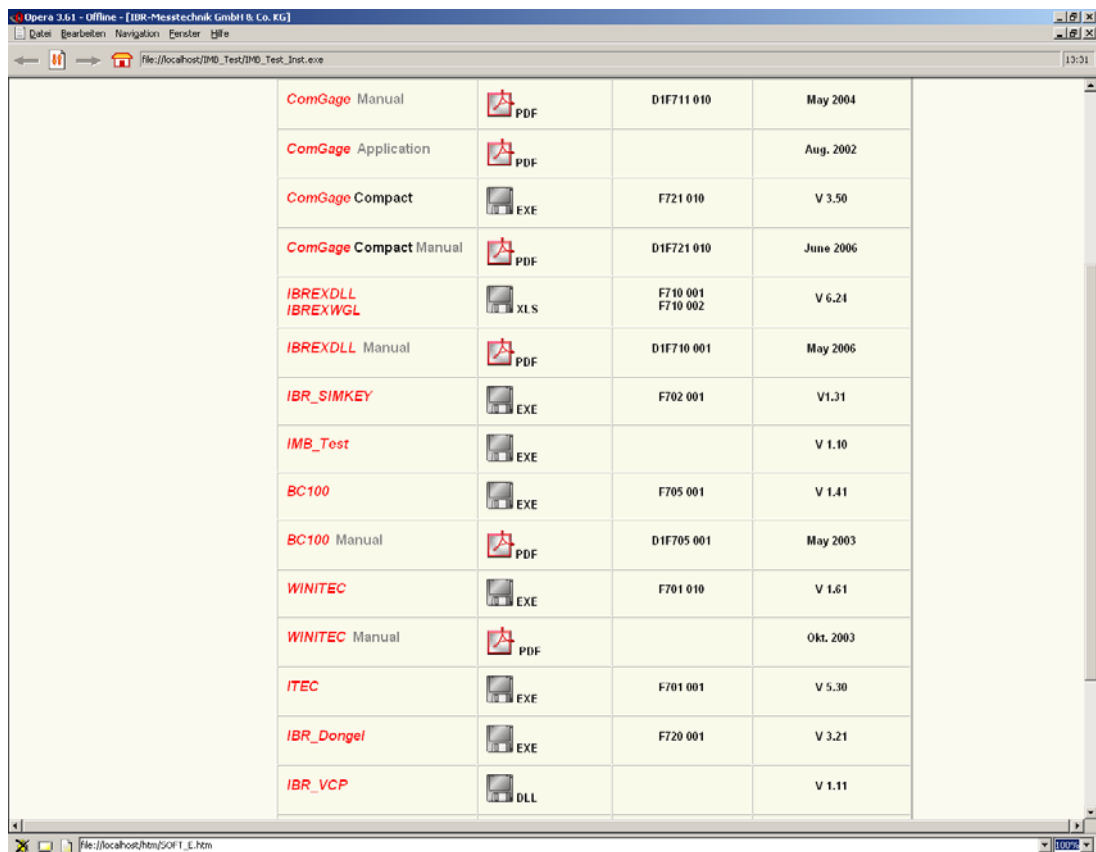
Opera 3.61 - Offline - [IBR-Messtechnik GmbH & Co. KG]
Datei Bearbeiten Navigation Fenster Hilfe
file://localhost/IMB_Test/IMB_Test_Inst.exe
13:31

| | | | |
|---|---|---|---|
| ComGage Manual | PDF | D1F711 010 | May 2004 |
| ComGage Application | PDF | | Aug. 2002 |
| ComGage Compact | EXE | F721 010 | V 3.50 |
| ComGage Compact Manual | PDF | D1F721 010 | June 2006 |
| IBREXDLL IBREXWGL | XLS | F710 001 F710 002 | V 6.24 |
| IBREXDLL Manual | PDF | D1F710 001 | May 2006 |
| IBR_SIMKEY | EXE | F702 001 | V1.31 |
| IMB_Test | EXE | | V 1.10 |
| BC100 | EXE | F705 001 | V 1.41 |
| BC100 Manual | PDF | D1F705 001 | May 2003 |
| WINITEC | EXE | F701 010 | V 1.61 |
| WINITEC Manual | PDF | | Okt. 2003 |
| ITEC | EXE | F701 001 | V 5.30 |
| IBR_Dongel | EXE | F720 001 | V 3.21 |
| IBR_VCP | DLL | | V 1.11 |

file://localhost/htm/SOFT_E.htm
100%